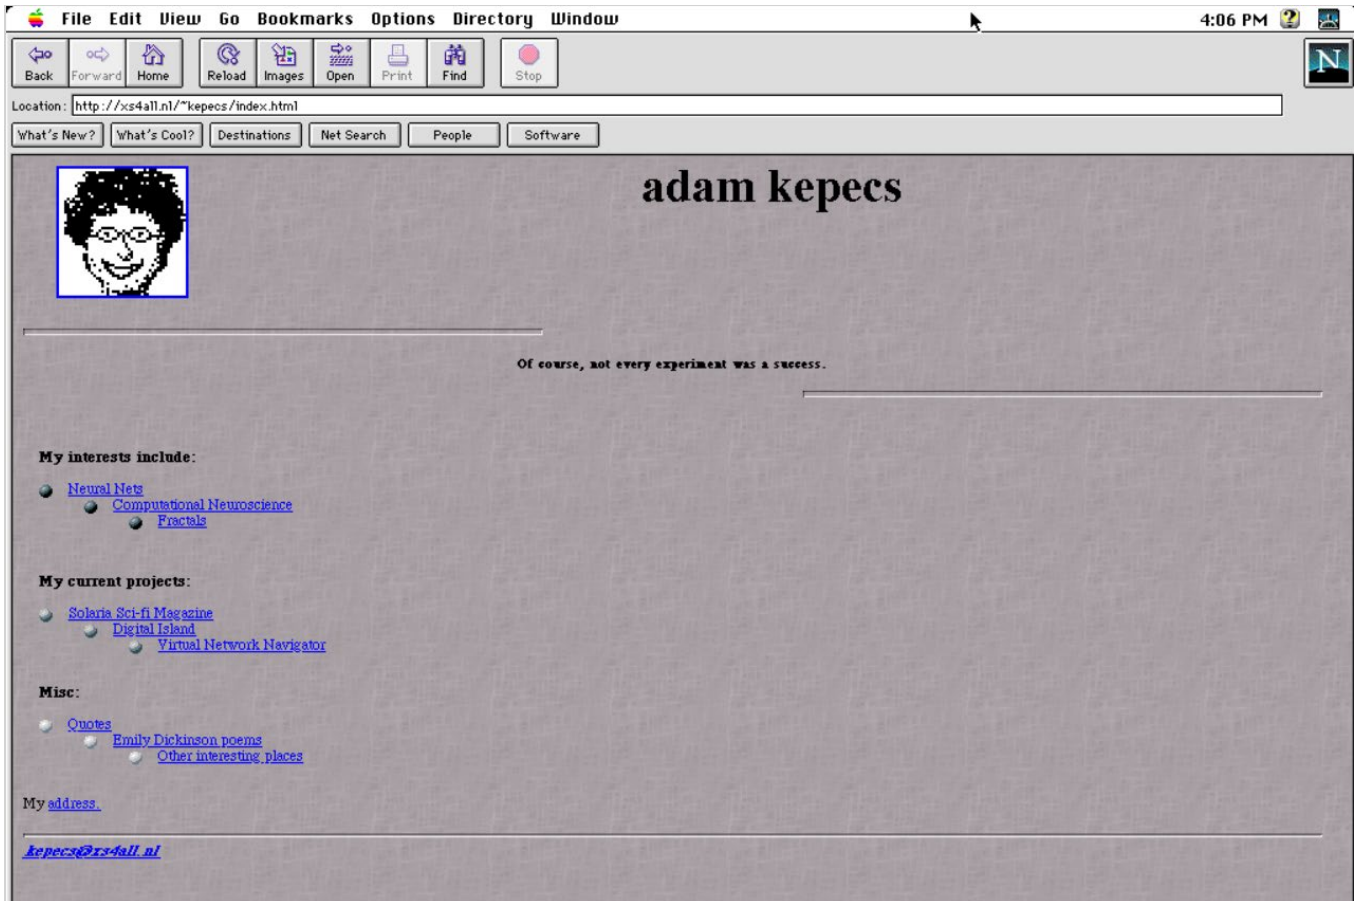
File Edit View Go Bookmarks Options Directory Window 4:06 PM

Back Forward Home Reload Images Open Print Find Stop

N

Location: http://xs4all.nl/~kepecs/index.html

What's New? What's Cool? Destinations Net Search People Software

adam kepecs

Of course, not every experiment was a success.

My interests include:

Neural Nets
Computational Neuroscience
Fractals

My current projects:

Solaria Sci-fi Magazine
Digital Island
Virtual Network Navigator

Misc:

Quotes
Emily Dickinson poems
Other interesting places

My address.

kepecs@xs4all.nl